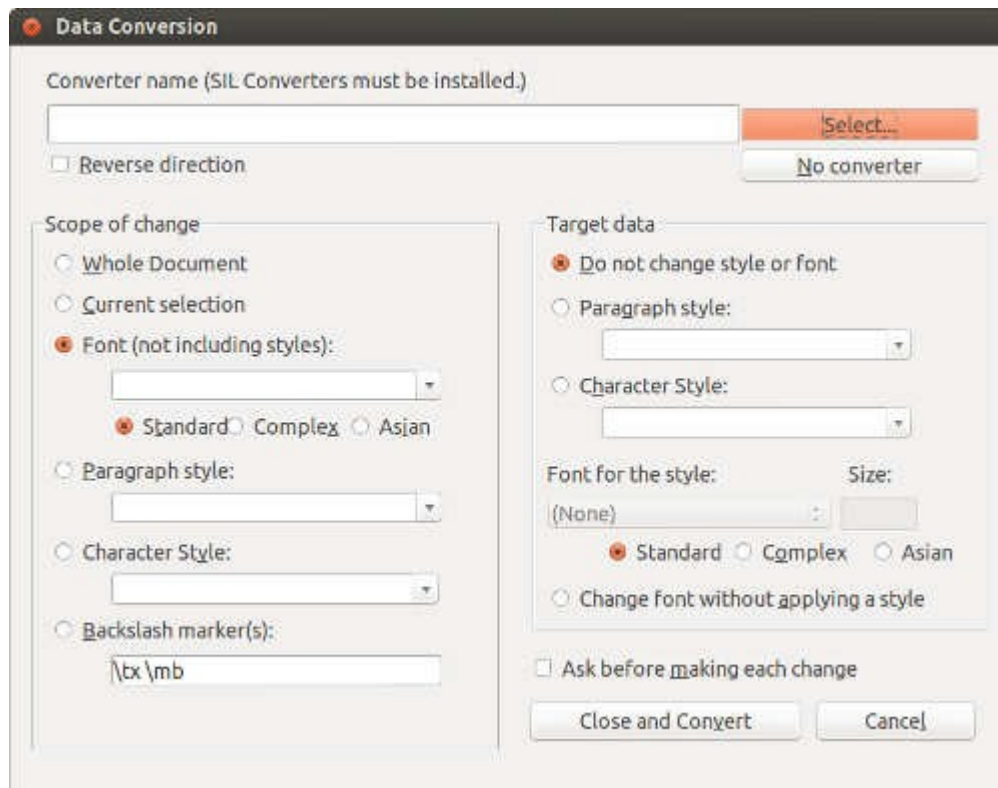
Data Conversion

Converter name (SIL Converters must be installed.)

Select...

Reverse direction

No converter

Scope of change

Whole Document

Current selection

Font (not including styles):

Standard Complex Asian

Paragraph style:

Character Style:

Backslash marker(s):

\tx \mb

Target data

Do not change style or font

Paragraph style:

Character Style:

Font for the style:

Size:

(None)

Standard Complex Asian

Change font without applying a style

Ask before making each change

Close and Convert

Cancel